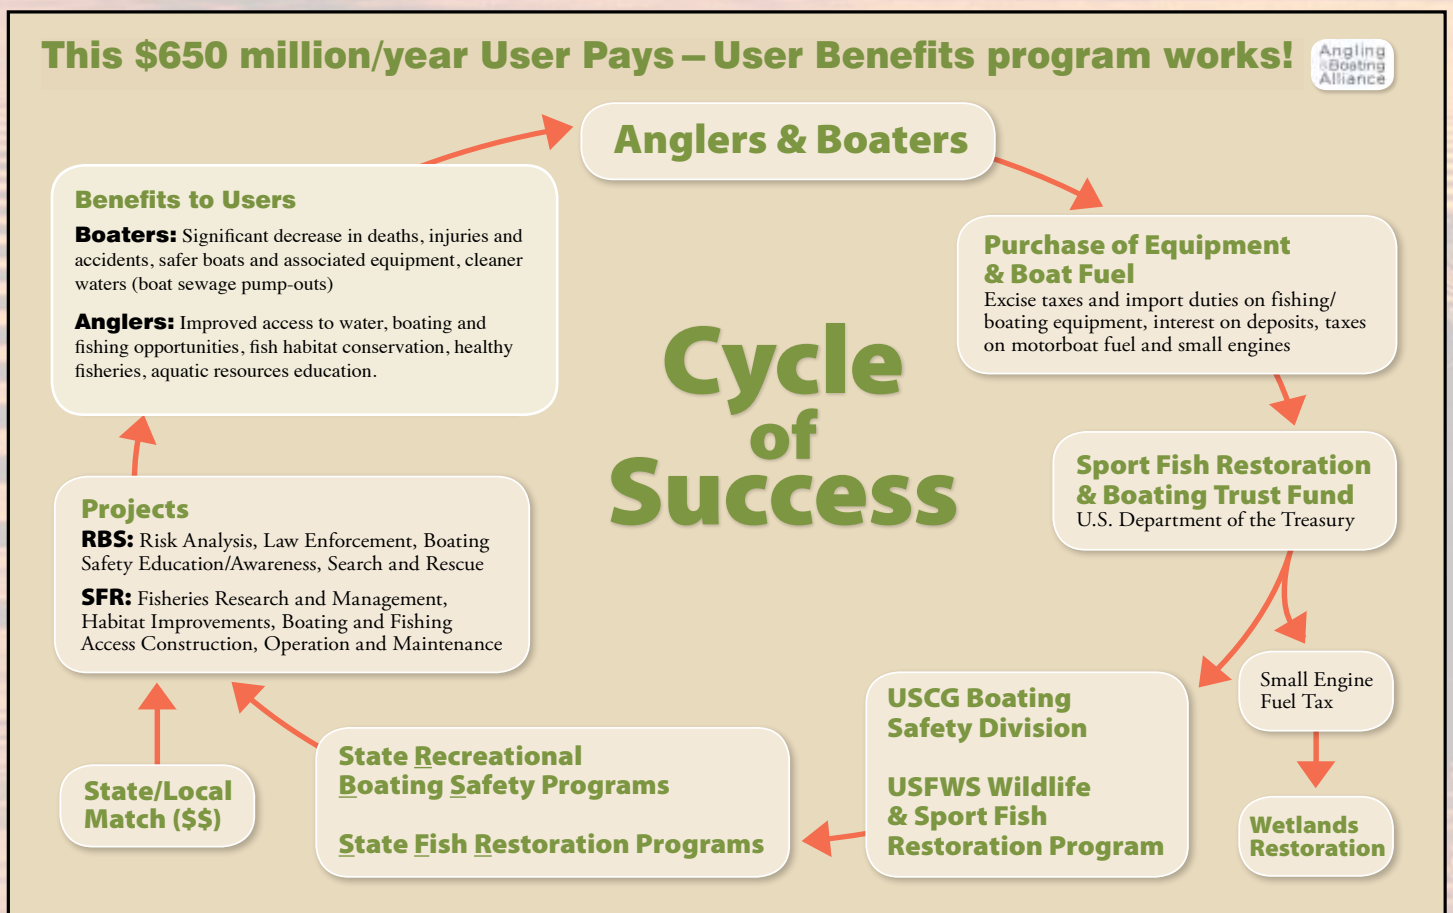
This $650 million/year User Pays – User Benefits program works!

Angling & Boating Alliance

Anglers & Boaters

Purchase of Equipment & Boat Fuel
Excise taxes and import duties on fishing/ boating equipment, interest on deposits, taxes on motorboat fuel and small engines

Sport Fish Restoration & Boating Trust Fund
U.S. Department of the Treasury

Small Engine Fuel Tax

Wetlands Restoration

USCG Boating Safety Division

USFWS Wildlife & Sport Fish Restoration Program

State Recreational Boating Safety Programs

State Fish Restoration Programs

State/Local Match ($$)

Projects
RBS: Risk Analysis, Law Enforcement, Boating Safety Education/Awareness, Search and Rescue
SFR: Fisheries Research and Management, Habitat Improvements, Boating and Fishing Access Construction, Operation and Maintenance

Benefits to Users
Boaters: Significant decrease in deaths, injuries and accidents, safer boats and associated equipment, cleaner waters (boat sewage pump-outs)
Anglers: Improved access to water, boating and fishing opportunities, fish habitat conservation, healthy fisheries, aquatic resources education.

Cycle of Success